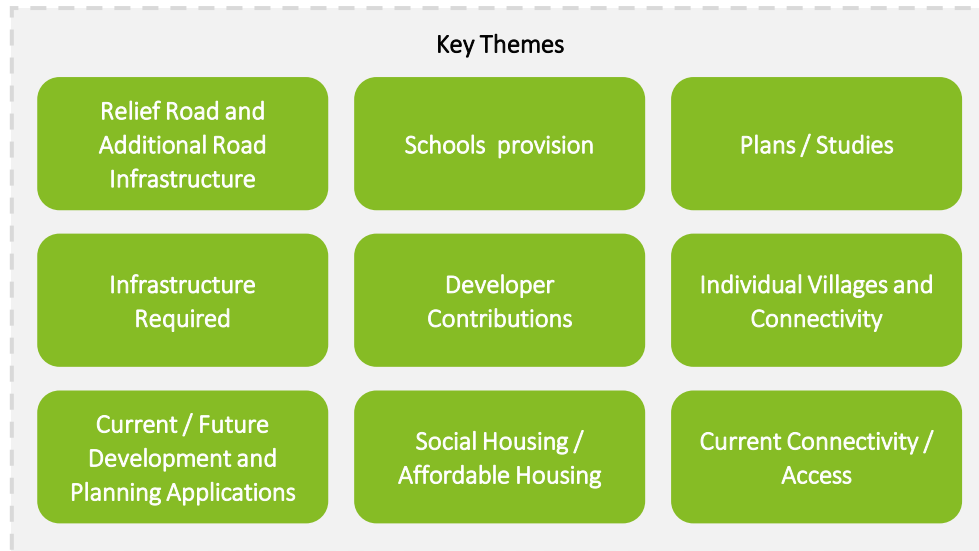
Key Themes

Relief Road and Additional Road Infrastructure

Schools provision

Plans / Studies

Infrastructure Required

Developer Contributions

Individual Villages and Connectivity

Current / Future Development and Planning Applications

Social Housing / Affordable Housing

Current Connectivity / Access